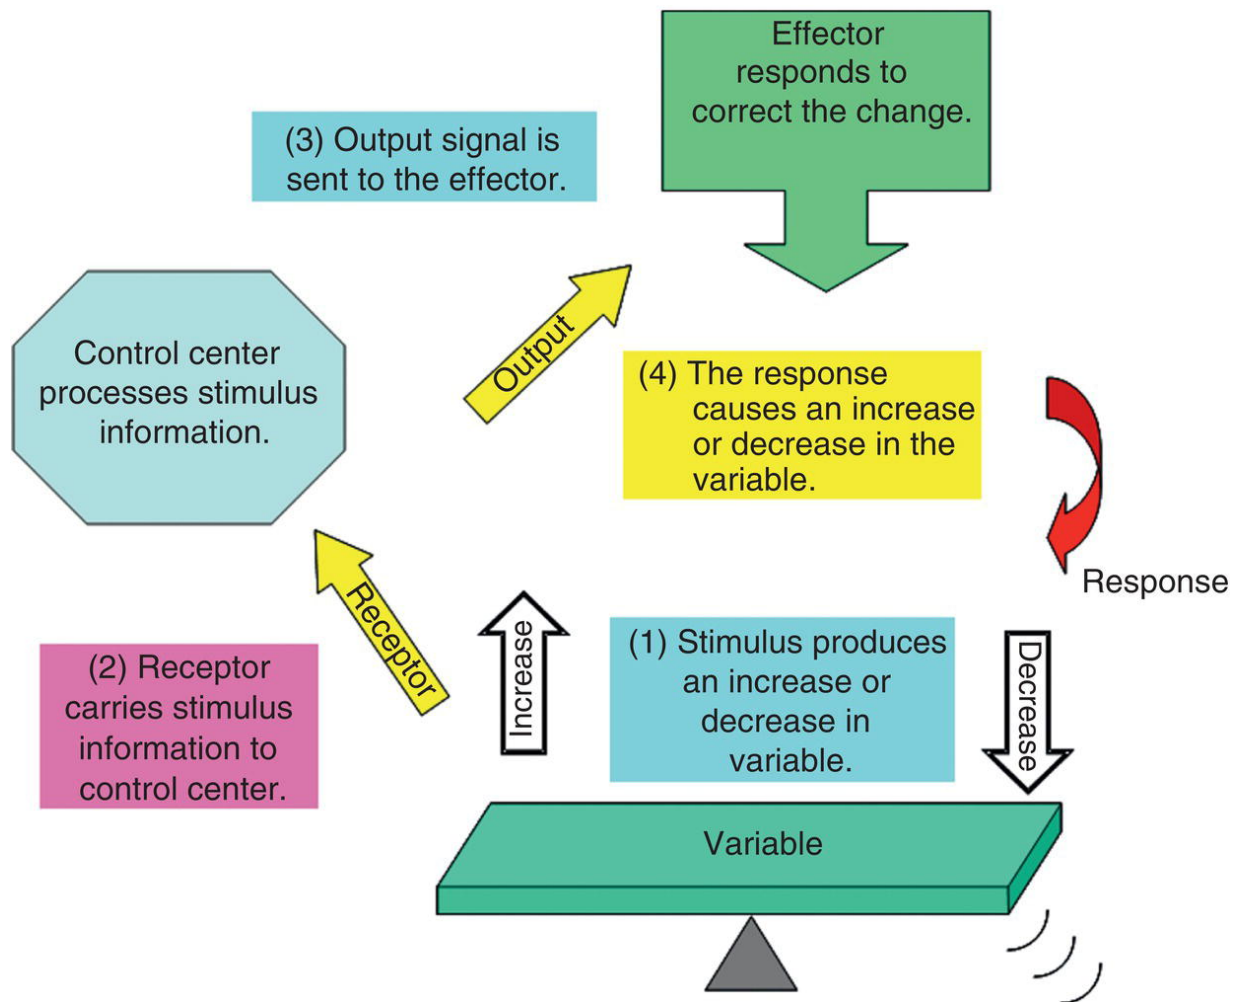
Effector responds to correct the change.

(3) Output signal is sent to the effector.

Control center processes stimulus information.

Output

(4) The response causes an increase or decrease in the variable.

Response

Receptor

Increase

(1) Stimulus produces an increase or decrease in variable.

Decrease

(2) Receptor carries stimulus information to control center.

Variable